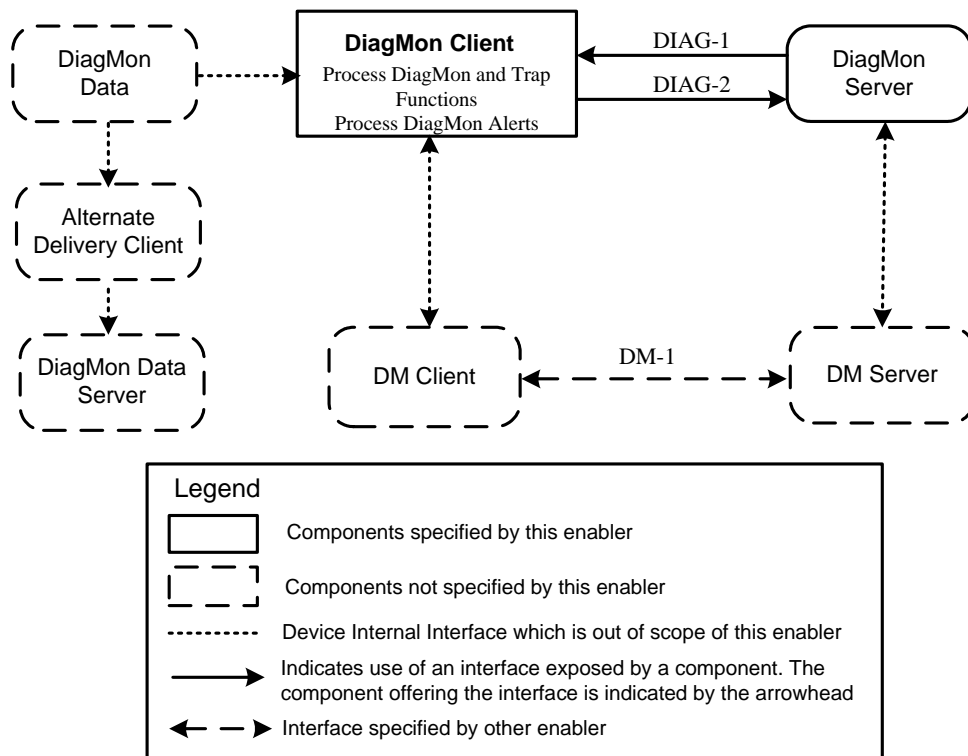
DiagMon Data

DiagMon Client
Process DiagMon and Trap Functions
Process DiagMon Alerts

DIAG-1

DIAG-2

DiagMon Server

Alternate Delivery Client

DiagMon Data Server

DM Client

DM-1

DM Server

Legend

Components specified by this enabler

Components not specified by this enabler

Device Internal Interface which is out of scope of this enabler

Indicates use of an interface exposed by a component. The component offering the interface is indicated by the arrowhead

Interface specified by other enabler